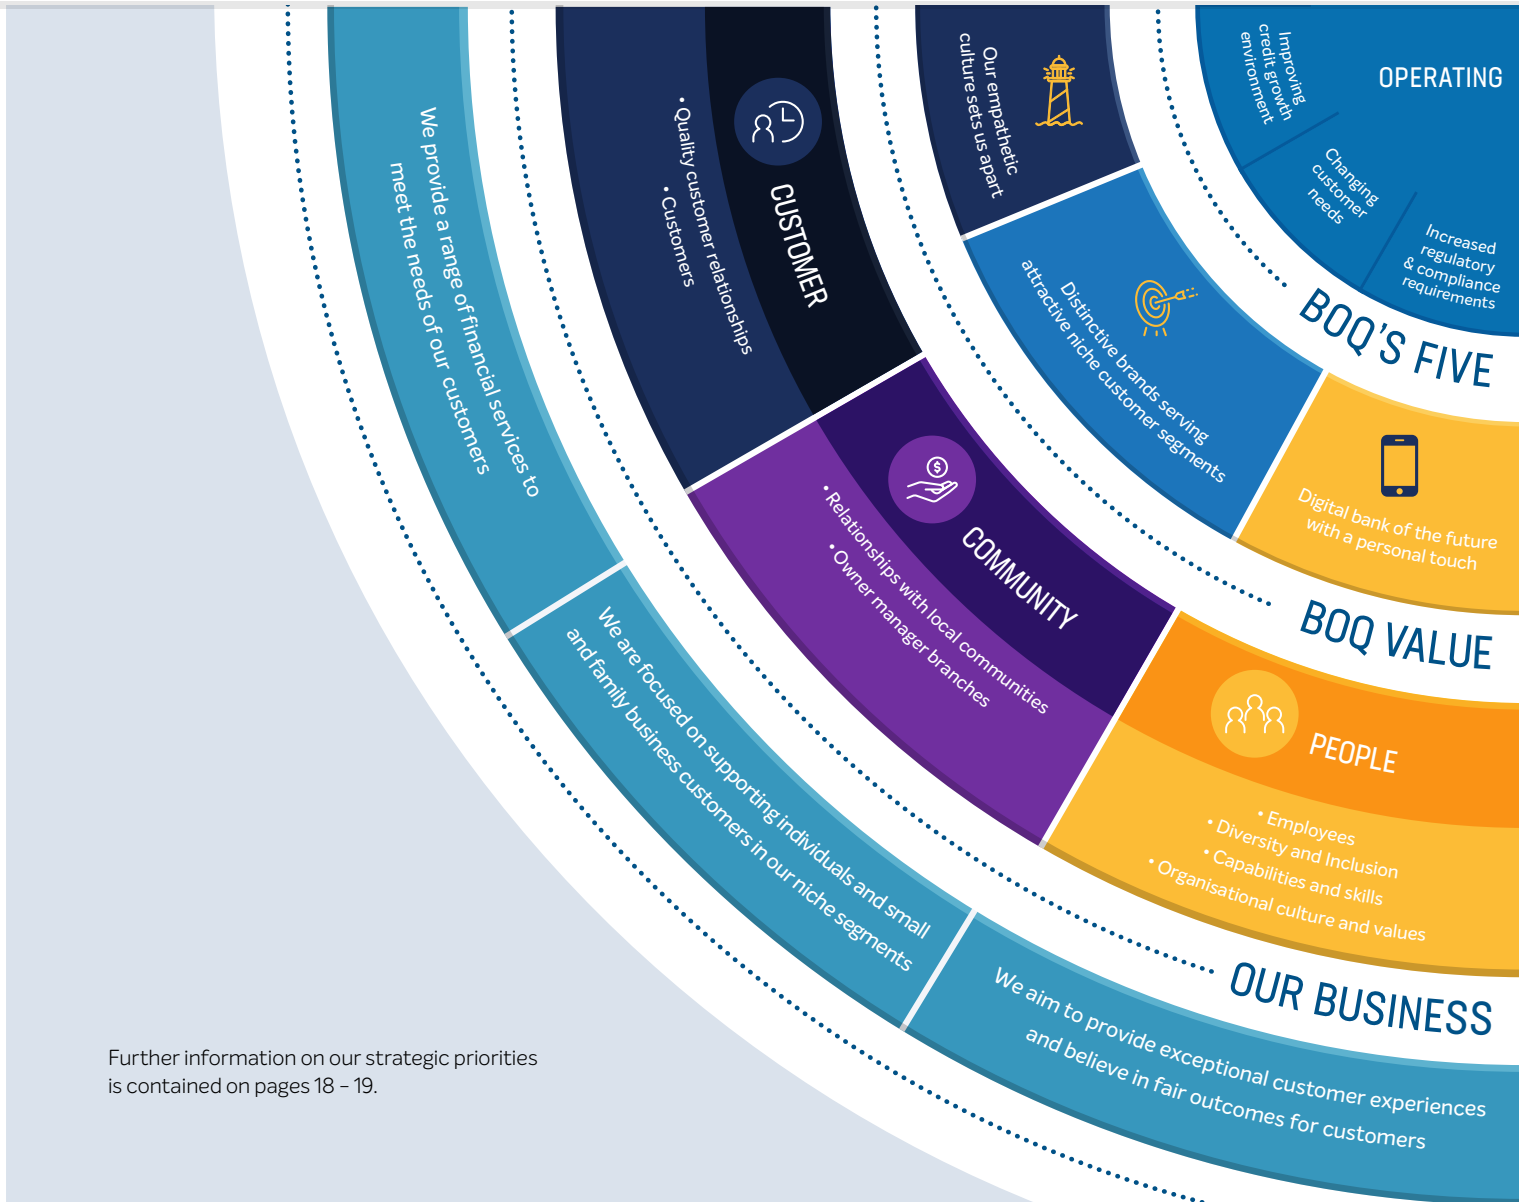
OPERATING

Improving credit growth environment

Changing customer needs

Increased regulatory & compliance requirements

BOQ'S FIVE

Our empathetic culture sets us apart

Distinctive brands serving attractive niche customer segments

Digital bank of the future with a personal touch

BOQ VALUE

CUSTOMER

• Quality customer relationships
• Customers

COMMUNITY

• Relationships with local communities
• Owner manager branches

PEOPLE

• Employees
• Diversity and Inclusion
• Capabilities and skills
• Organisational culture and values

OUR BUSINESS

We provide a range of financial services to meet the needs of our customers

We are focused on supporting individuals and small and family business customers in our niche segments

We aim to provide exceptional customer experiences and believe in fair outcomes for customers

Further information on our strategic priorities is contained on pages 18 – 19.